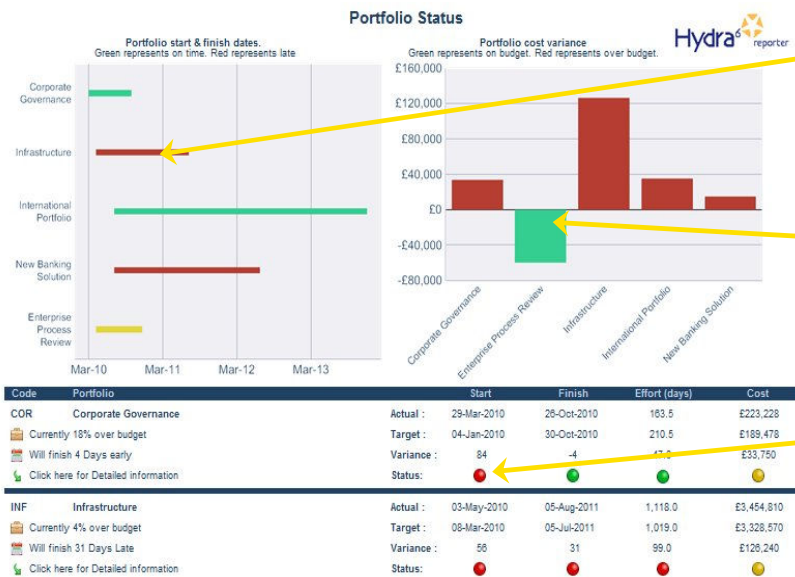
Portfolio Status

Hydra6 reporter

Portfolio start & finish dates.
Green represents on time. Red represents late

Corporate Governance
Infrastructure
International Portfolio
New Banking Solution
Enterprise Process Review

Mar-10 Mar-11 Mar-12 Mar-13

Portfolio cost variance
Green represents on budget. Red represents over budget.

£160,000
£120,000
£80,000
£40,000
£0
-£40,000
-£80,000

Corporate Governance
Enterprise Process Review
Infrastructure
International Portfolio
New Banking Solution

| Code | Portfolio | | Start | Finish | Effort (days) | Cost |
|---|---|---|---|---|---|---|
| COR | Corporate Governance | Actual : | 29-Mar-2010 | 26-Oct-2010 | 163.5 | £223,228 |
| | Currently 18% over budget | Target : | 04-Jan-2010 | 30-Oct-2010 | 210.5 | £189,478 |
| | Will finish 4 Days early | Variance : | 84 | -4 | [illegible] | £33,750 |
| | Click here for Detailed information | Status: | | | | |
| INF | Infrastructure | Actual : | 03-May-2010 | 05-Aug-2011 | 1,118.0 | £3,454,810 |
| | Currently 4% over budget | Target : | 08-Mar-2010 | 05-Jul-2011 | 1,019.0 | £3,328,570 |
| | Will finish 31 Days Late | Variance : | 56 | 31 | 99.0 | £126,240 |
| | Click here for Detailed information | Status: | | | | |